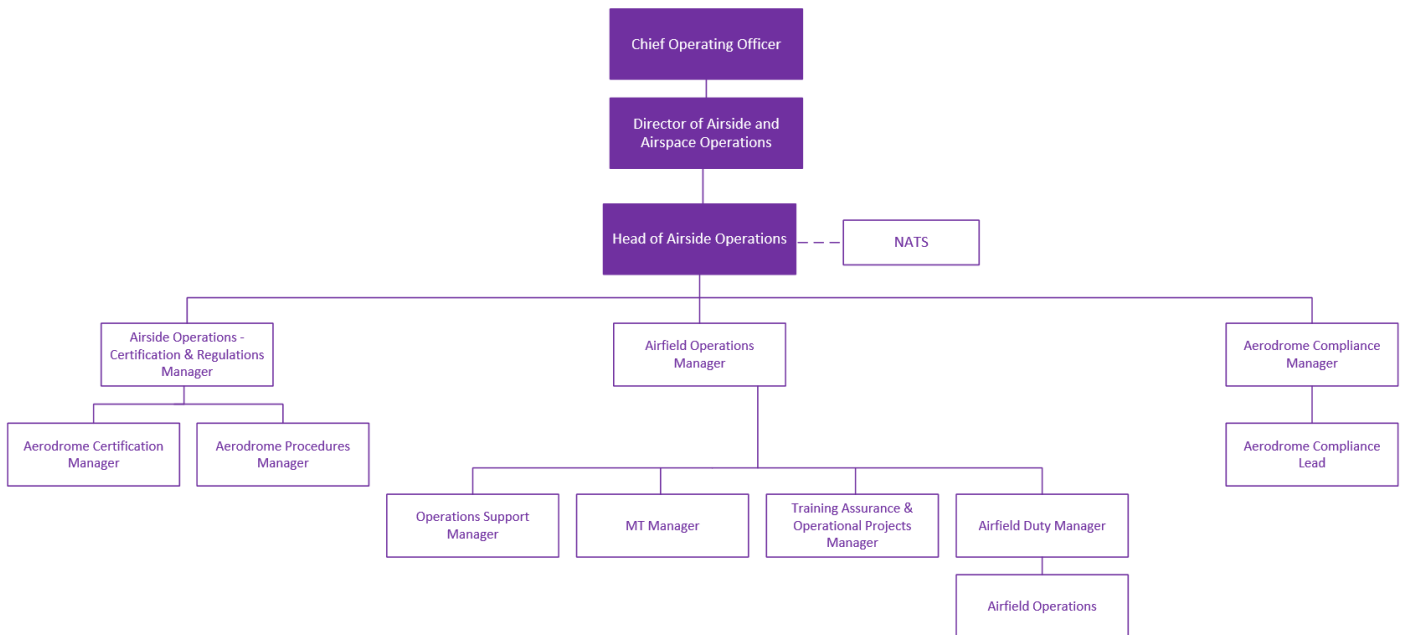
Chief Operating Officer

Director of Airside and Airspace Operations

Head of Airside Operations

NATS

Airside Operations - Certification & Regulations Manager

Airfield Operations Manager

Aerodrome Compliance Manager

Aerodrome Certification Manager

Aerodrome Procedures Manager

Aerodrome Compliance Lead

Operations Support Manager

MT Manager

Training Assurance & Operational Projects Manager

Airfield Duty Manager

Airfield Operations